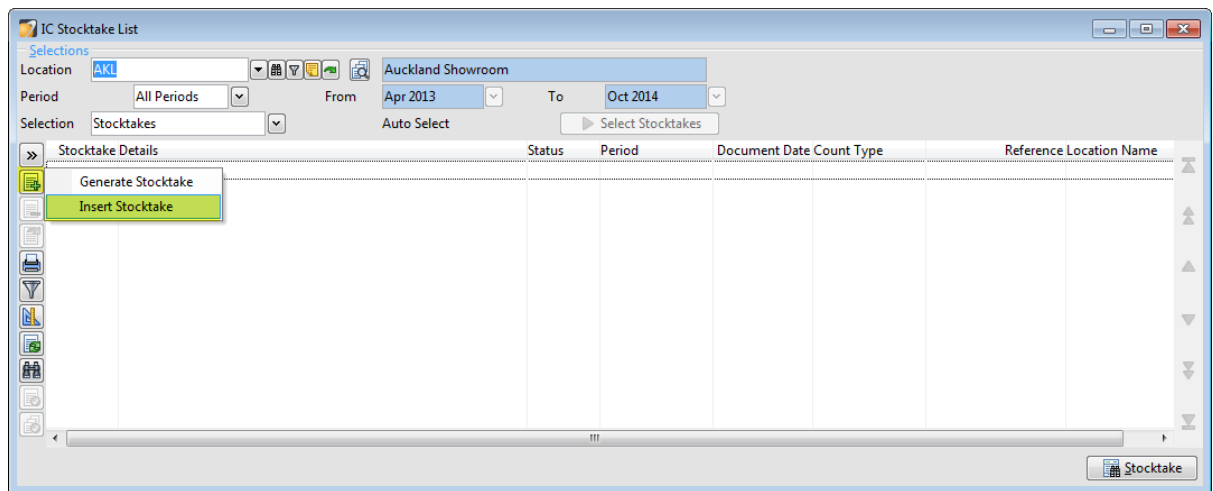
IC Stocktake List

Selections

Location AKL Auckland Showroom

Period All Periods From Apr 2013 To Oct 2014

Selection Stocktakes Auto Select Select Stocktakes

»

| Stocktake Details | Status | Period | Document Date | Count Type | Reference | Location Name |
|---|---|---|---|---|---|---|

Generate Stocktake

Insert Stocktake

Stocktake